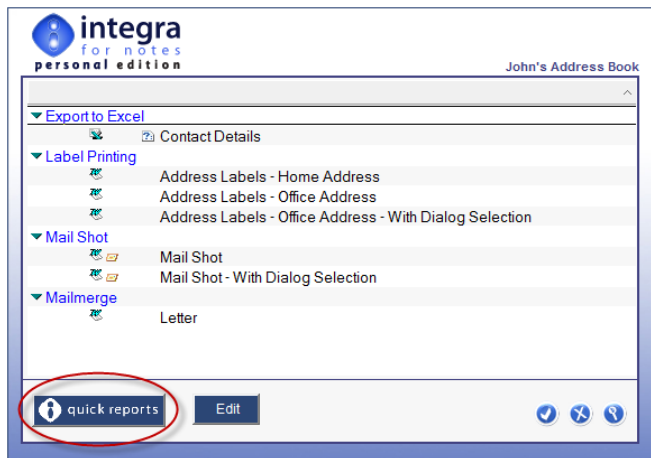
integra
for notes
personal edition

John's Address Book

Export to Excel
Contact Details
Label Printing
Address Labels - Home Address
Address Labels - Office Address
Address Labels - Office Address - With Dialog Selection
Mail Shot
Mail Shot
Mail Shot - With Dialog Selection
Mailmerge
Letter

quick reports
Edit